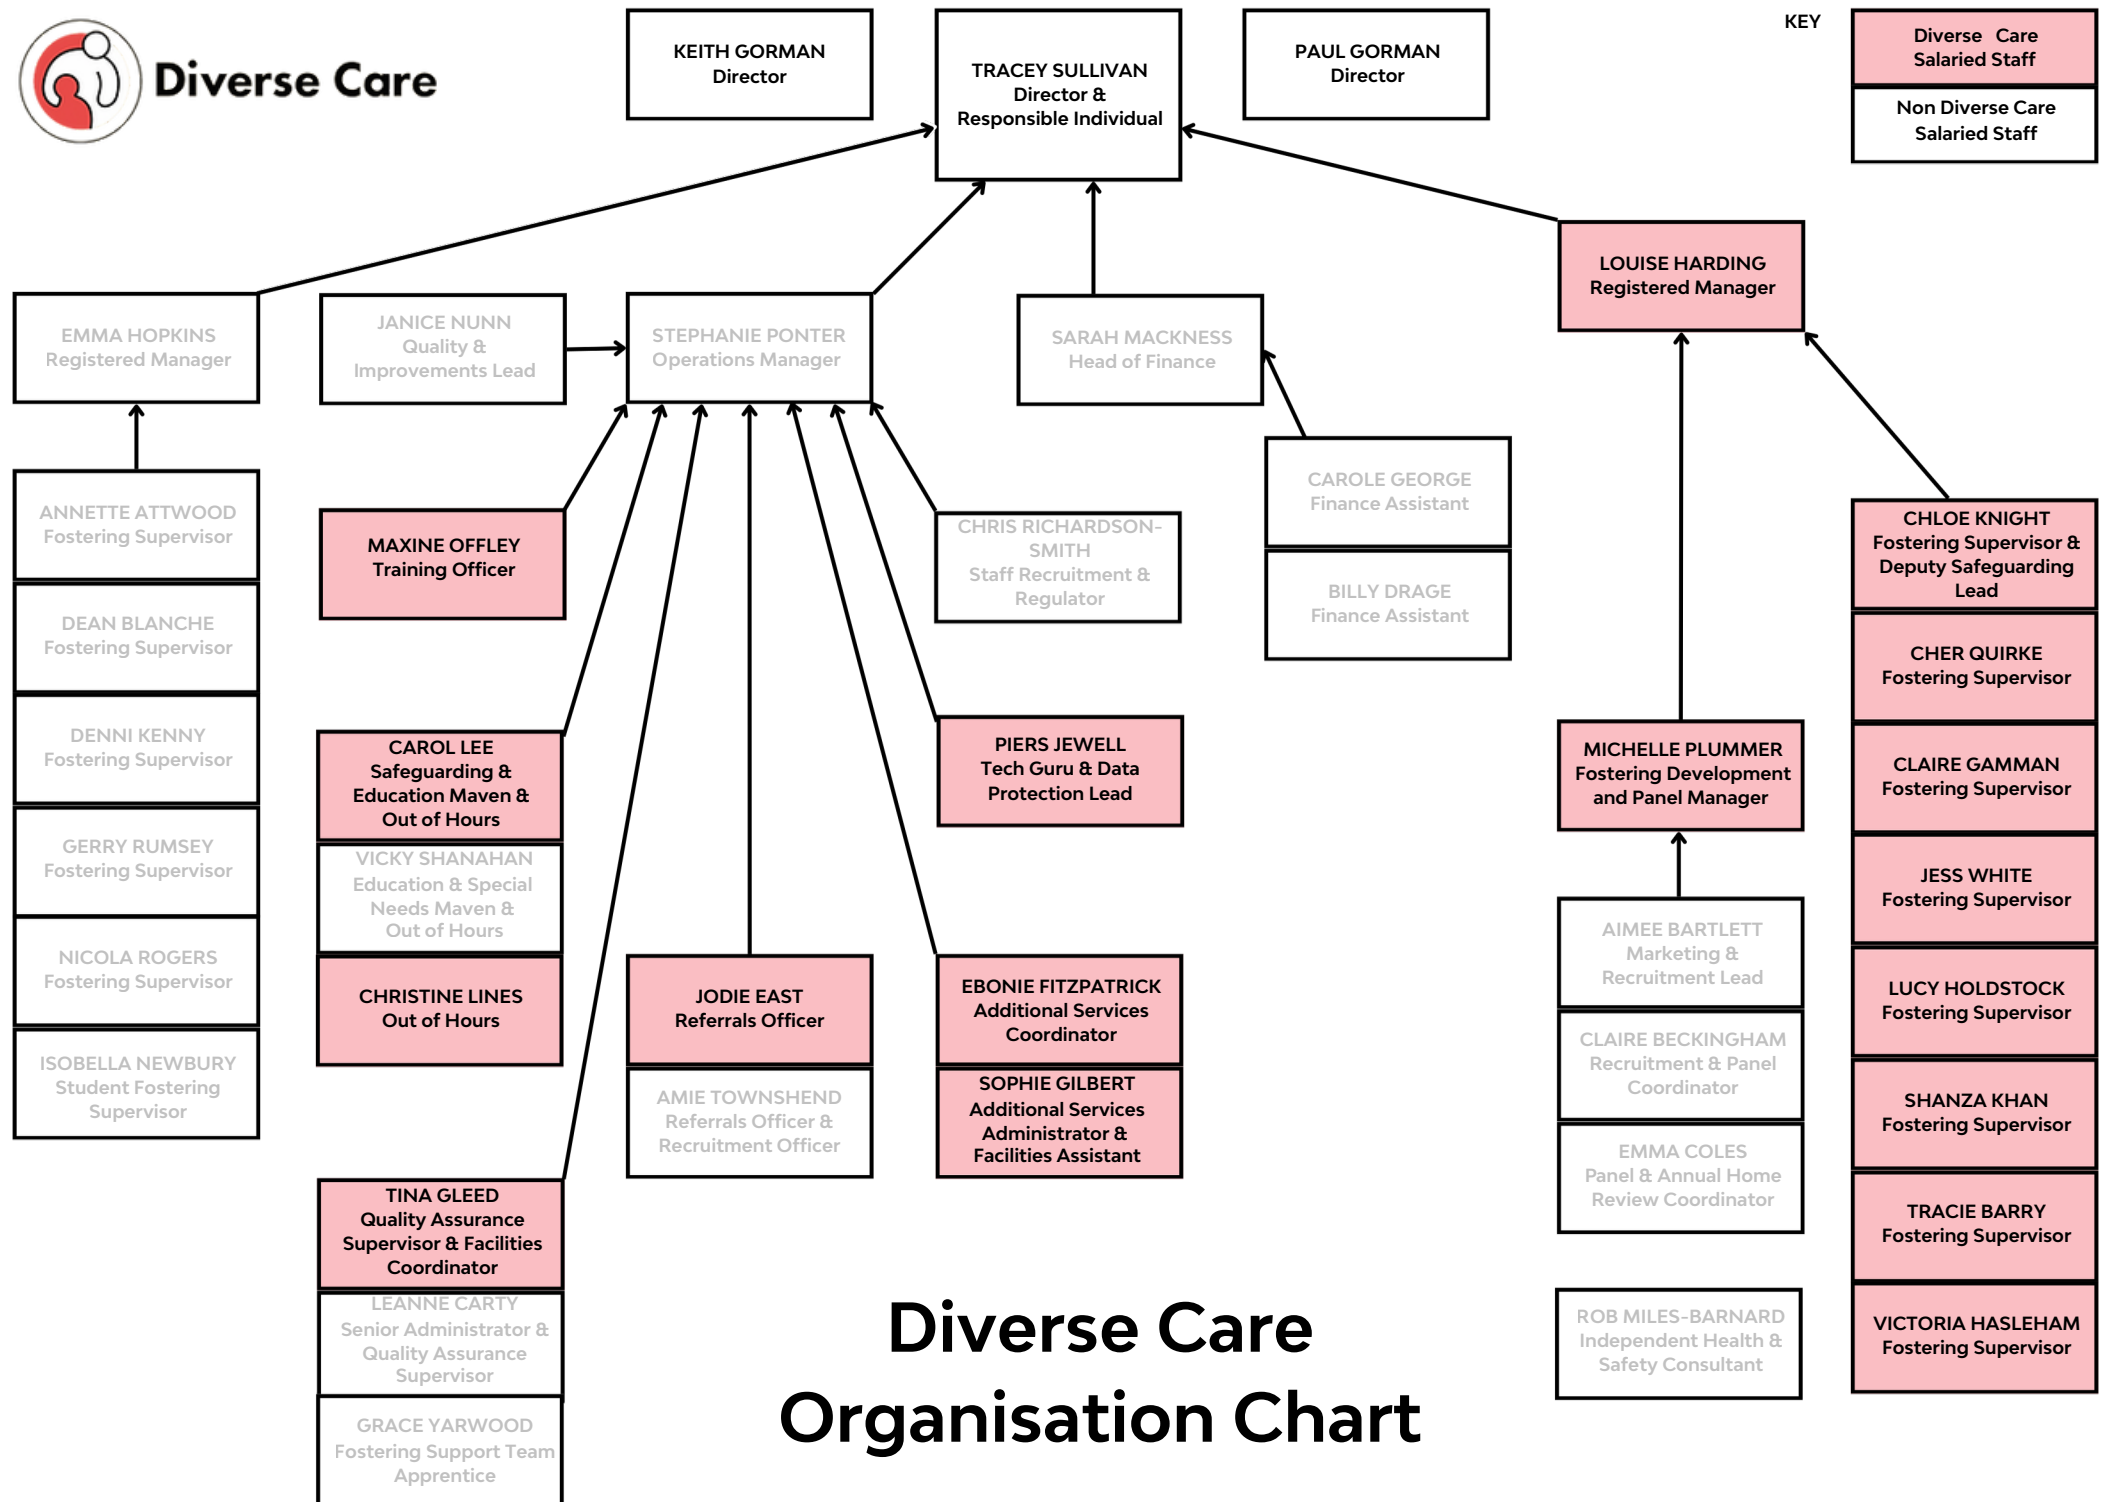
Diverse Care

KEITH GORMAN
Director

TRACEY SULLIVAN
Director &
Responsible Individual

PAUL GORMAN
Director

KEY

Diverse Care
Salaried Staff

Non Diverse Care
Salaried Staff

EMMA HOPKINS
Registered Manager

JANICE NUNN
Quality &
Improvements Lead

STEPHANIE PONTER
Operations Manager

SARAH MACKNESS
Head of Finance

LOUISE HARDING
Registered Manager

ANNETTE ATTWOOD
Fostering Supervisor

DEAN BLANCHE
Fostering Supervisor

DENNI KENNY
Fostering Supervisor

GERRY RUMSEY
Fostering Supervisor

NICOLA ROGERS
Fostering Supervisor

ISOBELLA NEWBURY
Student Fostering
Supervisor

MAXINE OFFLEY
Training Officer

CAROL LEE
Safeguarding &
Education Maven &
Out of Hours

VICKY SHANAHAN
Education & Special
Needs Maven &
Out of Hours

CHRISTINE LINES
Out of Hours

TINA GLEED
Quality Assurance
Supervisor & Facilities
Coordinator

LEANNE CARTY
Senior Administrator &
Quality Assurance
Supervisor

GRACE YARWOOD
Fostering Support Team
Apprentice

CHRIS RICHARDSON-SMITH
Staff Recruitment &
Regulator

PIERS JEWELL
Tech Guru & Data
Protection Lead

JODIE EAST
Referrals Officer

AMIE TOWNSHEND
Referrals Officer &
Recruitment Officer

EBONIE FITZPATRICK
Additional Services
Coordinator

SOPHIE GILBERT
Additional Services
Administrator &
Facilities Assistant

CAROLE GEORGE
Finance Assistant

BILLY DRAGE
Finance Assistant

MICHELLE PLUMMER
Fostering Development
and Panel Manager

AIMEE BARTLETT
Marketing &
Recruitment Lead

CLAIRE BECKINGHAM
Recruitment & Panel
Coordinator

EMMA COLES
Panel & Annual Home
Review Coordinator

ROB MILES-BARNARD
Independent Health &
Safety Consultant

CHLOE KNIGHT
Fostering Supervisor &
Deputy Safeguarding
Lead

CHER QUIRKE
Fostering Supervisor

CLAIRE GAMMAN
Fostering Supervisor

JESS WHITE
Fostering Supervisor

LUCY HOLDSTOCK
Fostering Supervisor

SHANZA KHAN
Fostering Supervisor

TRACIE BARRY
Fostering Supervisor

VICTORIA HASLEHAM
Fostering Supervisor

Diverse Care
Organisation Chart